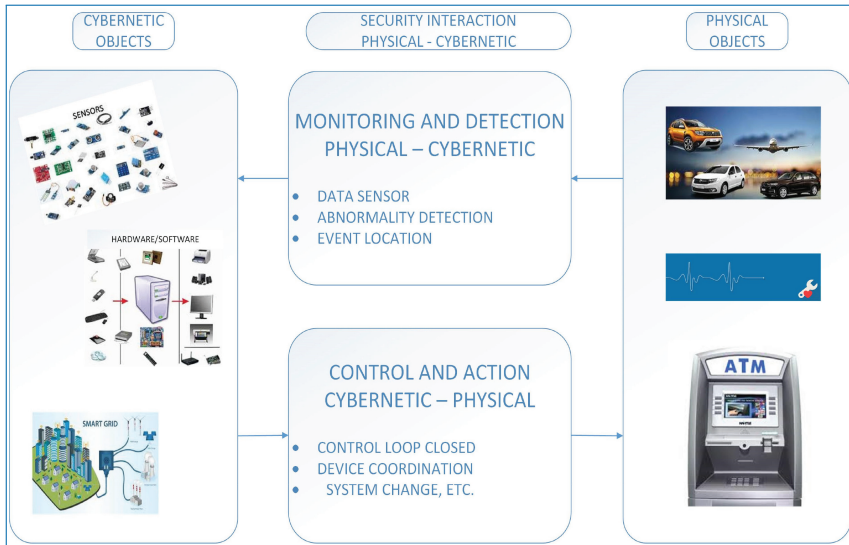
CYBERNETIC OBJECTS

SECURITY INTERACTION PHYSICAL - CYBERNETIC

PHYSICAL OBJECTS

SENSORS

HARDWARE/SOFTWARE

SMART GRID

MONITORING AND DETECTION PHYSICAL – CYBERNETIC

- DATA SENSOR
- ABNORMALITY DETECTION
- EVENT LOCATION

CONTROL AND ACTION CYBERNETIC – PHYSICAL

- CONTROL LOOP CLOSED
- DEVICE COORDINATION
- SYSTEM CHANGE, ETC.

ATM